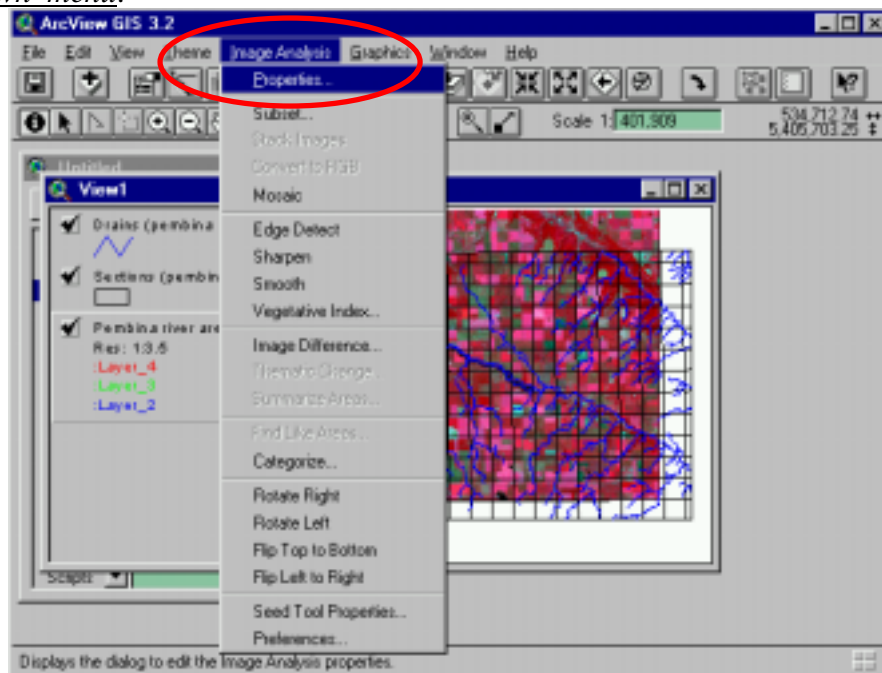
ArcView GIS 3.2

File Edit View Theme Image Analysis Graphics Window Help

Properties...
Subset...
Stack Images
Convert to RGB
Mosaic
Edge Detect
Sharpen
Smooth
Vegetative Index...
Image Difference...
Thematic Change...
Summarize Areas...
Find Like Areas...
Categorize...
Rotate Right
Rotate Left
Flip Top to Bottom
Flip Left to Right
Seed Tool Properties...
Preferences...

Scale 1: 401,909

534,712.74
5,405,703.25

Untitled

View1

Drains (pembina

Sections (pembin

Pembina river are
Res: 1:3:5
:Layer_4
:Layer_3
:Layer_2

Scripts

Displays the dialog to edit the Image Analysis properties.